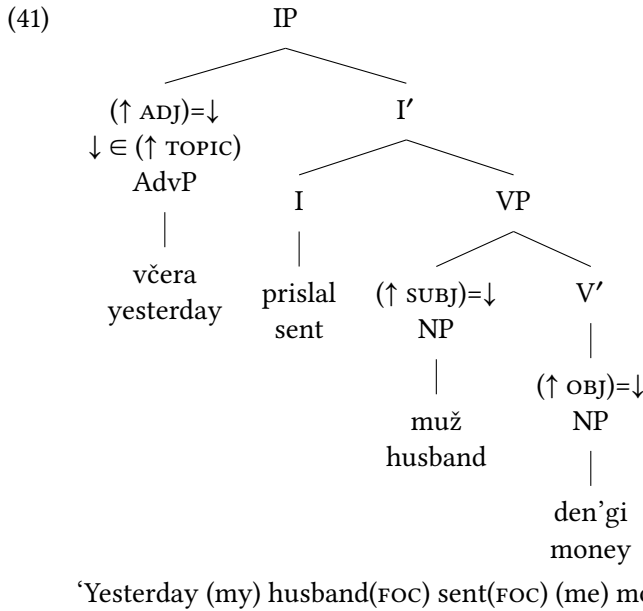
(41) IP

($\uparrow$ ADJ)=$\downarrow$
$\downarrow \in$ ($\uparrow$ TOPIC)
AdvP

včera
yesterday

I′

I

prislal
sent

VP

($\uparrow$ SUBJ)=$\downarrow$
NP

muž
husband

V′

($\uparrow$ OBJ)=$\downarrow$
NP

den'gi
money

'Yesterday (my) husband(FOC) sent(FOC) (me) mo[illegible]